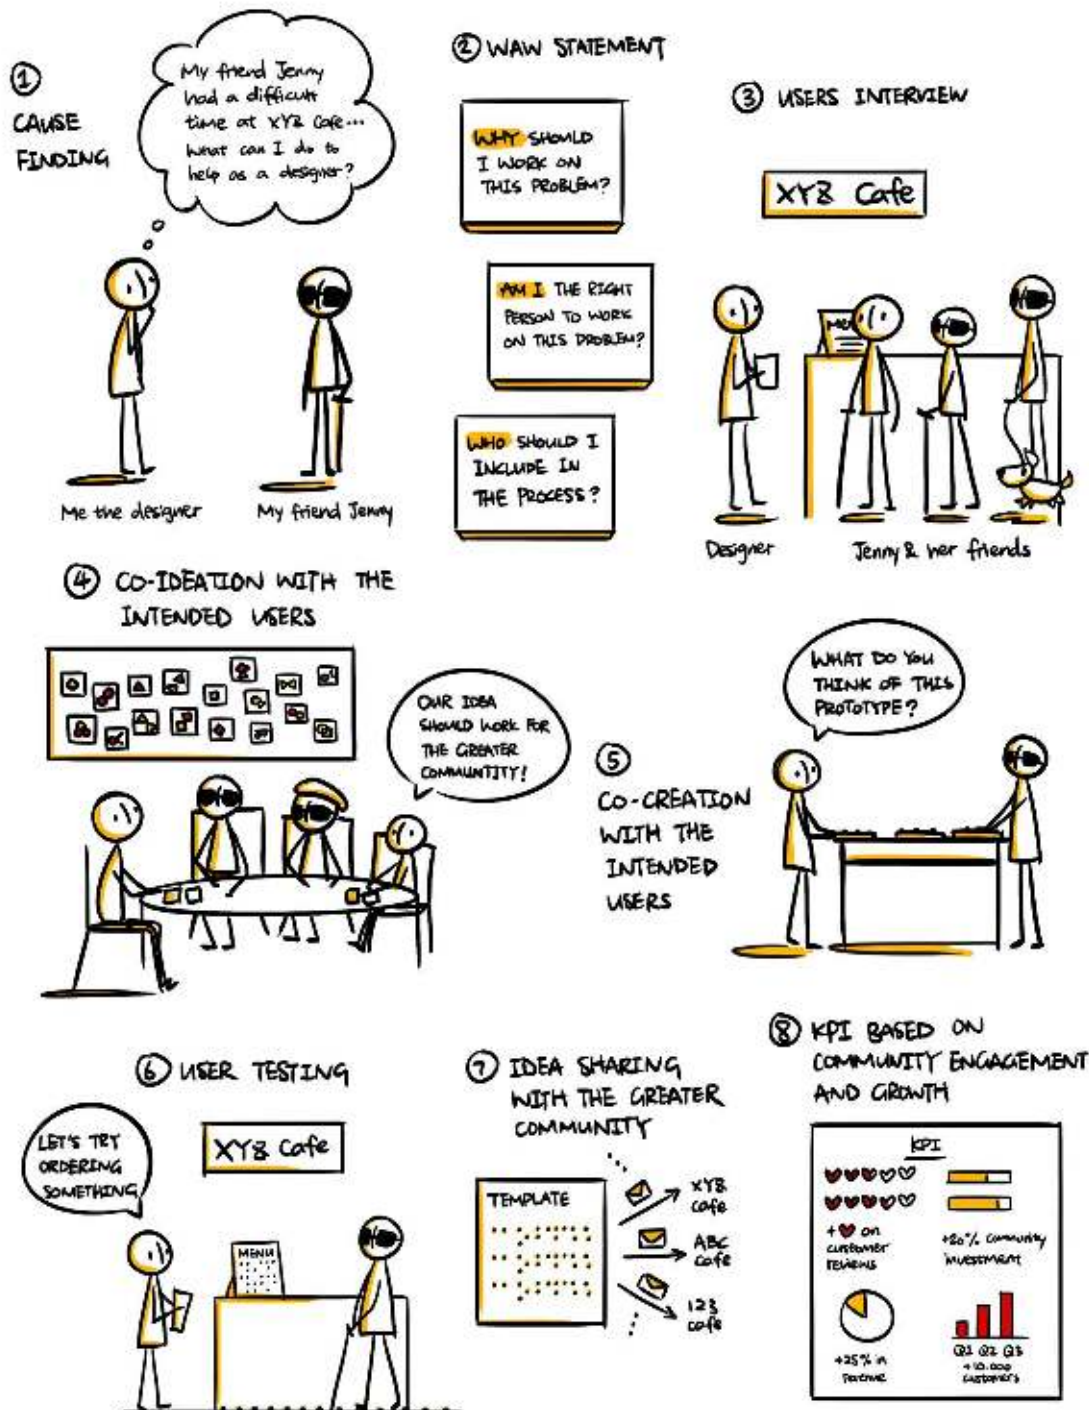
① CAUSE FINDING

My friend Jenny had a difficult time at XYZ Cafe... what can I do to help as a designer?

Me the designer

My friend Jenny

② WAW STATEMENT

WHY SHOULD I WORK ON THIS PROBLEM?

AM I THE RIGHT PERSON TO WORK ON THIS PROBLEM?

WHO SHOULD I INCLUDE IN THE PROCESS?

③ USERS INTERVIEW

XYZ Cafe

MENU

Designer

Jenny & her friends

④ CO-IDEATION WITH THE INTENDED USERS

OUR IDEA SHOULD WORK FOR THE GREATER COMMUNITITY!

⑤ CO-CREATION WITH THE INTENDED USERS

WHAT DO YOU THINK OF THIS PROTOTYPE?

⑥ USER TESTING

LET'S TRY ORDERING SOMETHING

XYZ Cafe

MENU

⑦ IDEA SHARING WITH THE GREATER COMMUNITY

TEMPLATE

XYZ cafe

ABC cafe

123 cafe

⑧ KPI BASED ON COMMUNITY ENGAGEMENT AND GROWTH

KPI

+♥ on customer reviews

+20% community investment

+25% in revenue

Q1 Q2 Q3

+10,000 customers